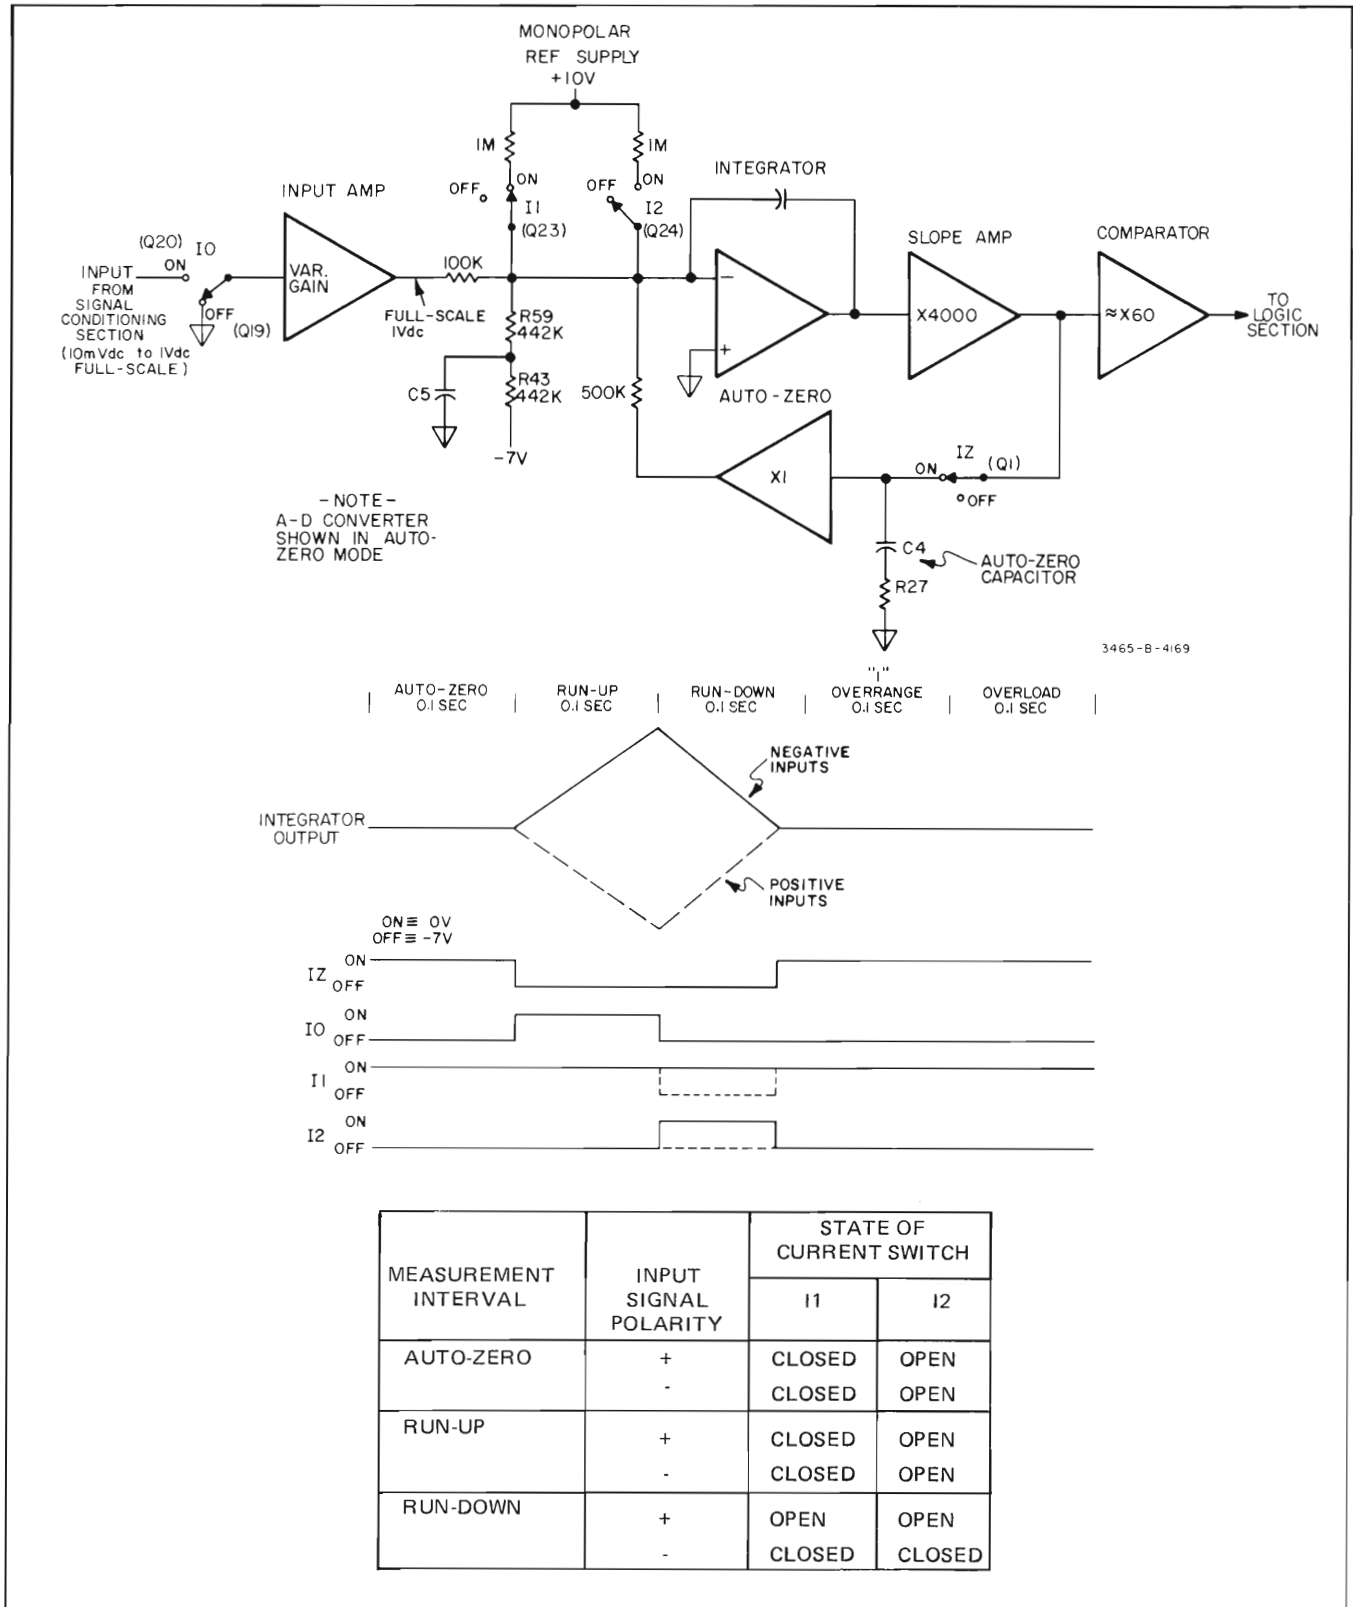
MONOPOLAR REF SUPPLY +10V

1M
1M
OFF
ON
I1
(Q23)
OFF
ON
I2
(Q24)
INTEGRATOR
INPUT AMP
(Q20) I0
INPUT FROM SIGNAL CONDITIONING SECTION (10mVdc to 1Vdc FULL-SCALE)
ON
OFF
(Q19)
VAR. GAIN
100K
FULL-SCALE 1Vdc
R59 442K
C5
R43 442K
-7V
500K
SLOPE AMP
X4000
COMPARATOR
≈X60
TO LOGIC SECTION
AUTO-ZERO
X1
ON
IZ
(Q1)
OFF
C4
AUTO-ZERO CAPACITOR
R27

-NOTE-
A-D CONVERTER SHOWN IN AUTO-ZERO MODE

3465-B-4169

AUTO-ZERO 0.1 SEC | RUN-UP 0.1 SEC | RUN-DOWN 0.1 SEC | "1" OVERRANGE 0.1 SEC | OVERLOAD 0.1 SEC

NEGATIVE INPUTS
INTEGRATOR OUTPUT
POSITIVE INPUTS

ON≡ 0V
OFF≡ -7V
IZ ON OFF
I0 ON OFF
I1 ON OFF
I2 ON OFF

| MEASUREMENT INTERVAL | INPUT SIGNAL POLARITY | STATE OF CURRENT SWITCH I1 | STATE OF CURRENT SWITCH I2 |
|---|---|---|---|
| AUTO-ZERO | + | CLOSED | OPEN |
| | - | CLOSED | OPEN |
| RUN-UP | + | CLOSED | OPEN |
| | - | CLOSED | OPEN |
| RUN-DOWN | + | OPEN | OPEN |
| | - | CLOSED | CLOSED |